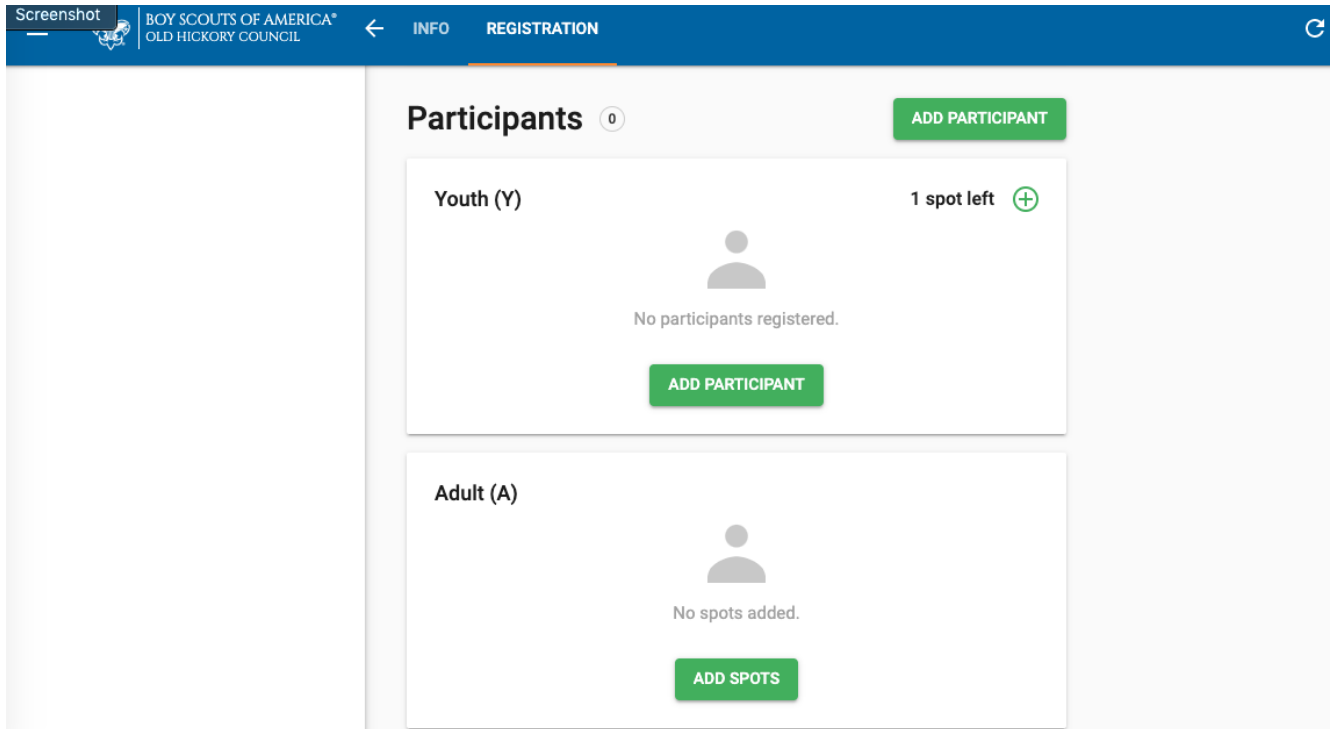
Screenshot
BOY SCOUTS OF AMERICA®
OLD HICKORY COUNCIL
INFO REGISTRATION

Participants 0
ADD PARTICIPANT

Youth (Y)
1 spot left
No participants registered.
ADD PARTICIPANT

Adult (A)
No spots added.
ADD SPOTS